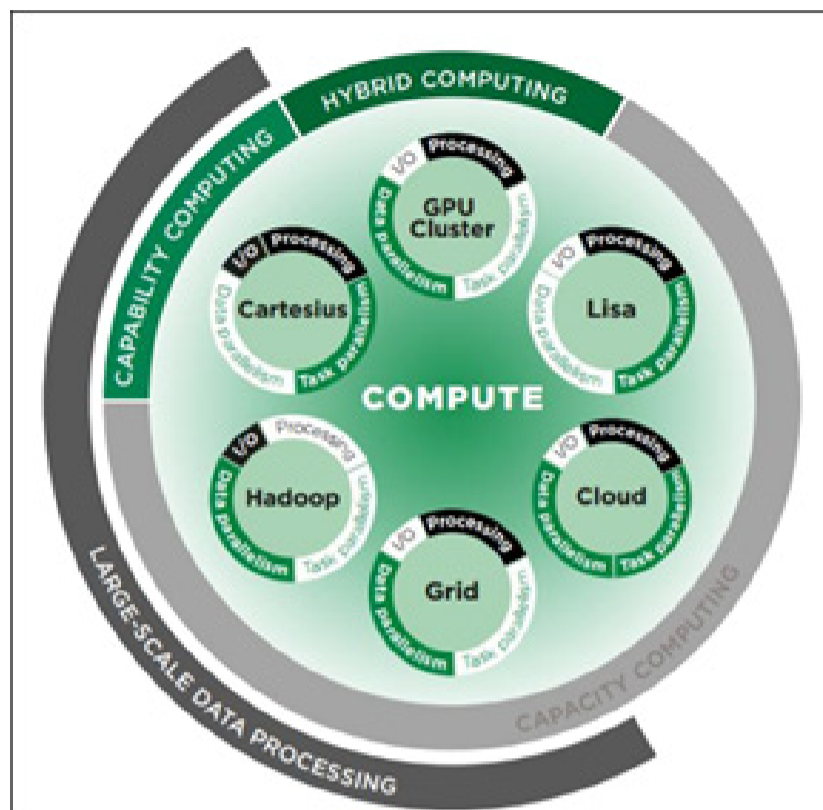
HYBRID COMPUTING

CAPABILITY COMPUTING

CAPACITY COMPUTING

LARGE-SCALE DATA PROCESSING

COMPUTE

I/O
Processing
GPU Cluster
Data parallelism
Task parallelism

I/O
Processing
Cartesius
Data parallelism
Task parallelism

I/O
Processing
Lisa
Data parallelism
Task parallelism

I/O
Processing
Hadoop
Data parallelism
Task parallelism

I/O
Processing
Cloud
Data parallelism
Task parallelism

I/O
Processing
Grid
Data parallelism
Task parallelism